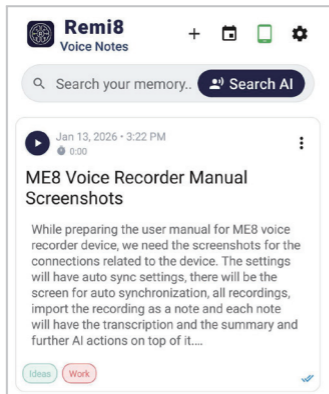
Remi8
Voice Notes

+

Search your memory..

Search AI

Jan 13, 2026 • 3:22 PM
0:00

ME8 Voice Recorder Manual Screenshots

While preparing the user manual for ME8 voice recorder device, we need the screenshots for the connections related to the device. The settings will have auto sync settings, there will be the screen for auto synchronization, all recordings, import the recording as a note and each note will have the transcription and the summary and further AI actions on top of it....

Ideas
Work